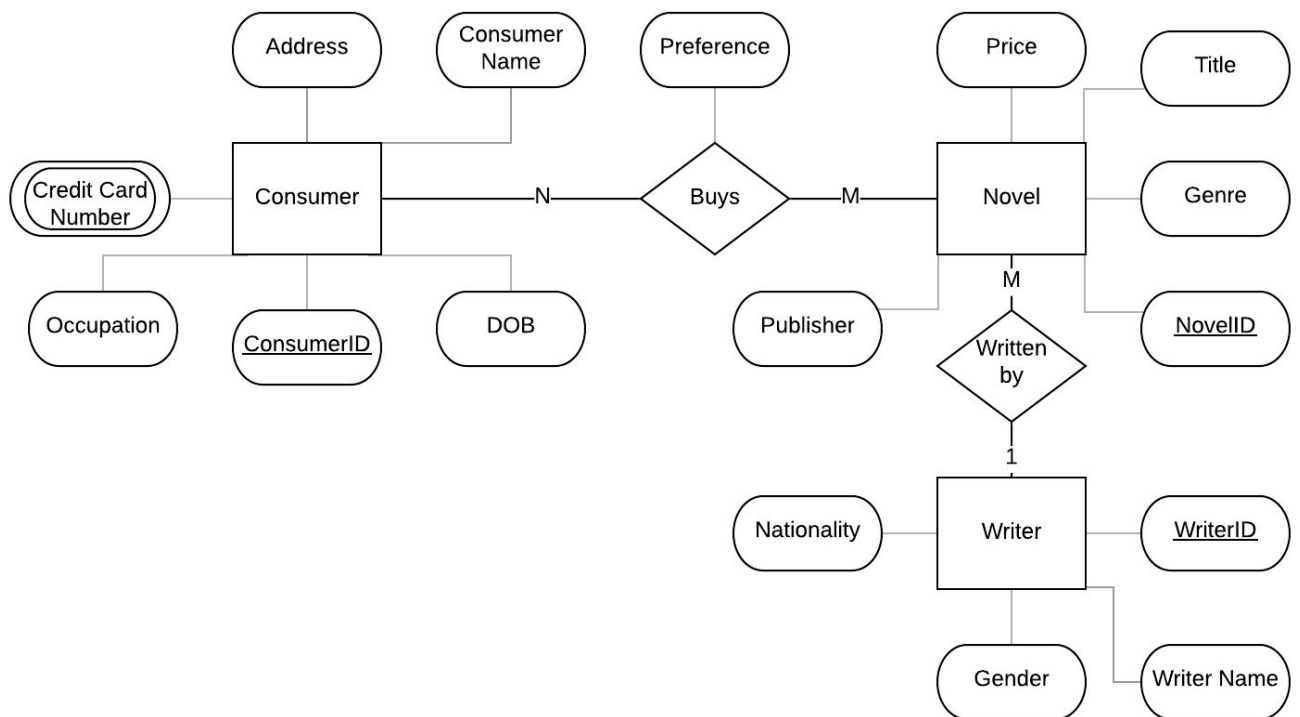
Address

Consumer Name

Preference

Price

Title

Credit Card Number

Consumer

N

Buys

M

Novel

Genre

Occupation

ConsumerID

DOB

Publisher

M

NovelID

Written by

1

Nationality

Writer

WriterID

Gender

Writer Name